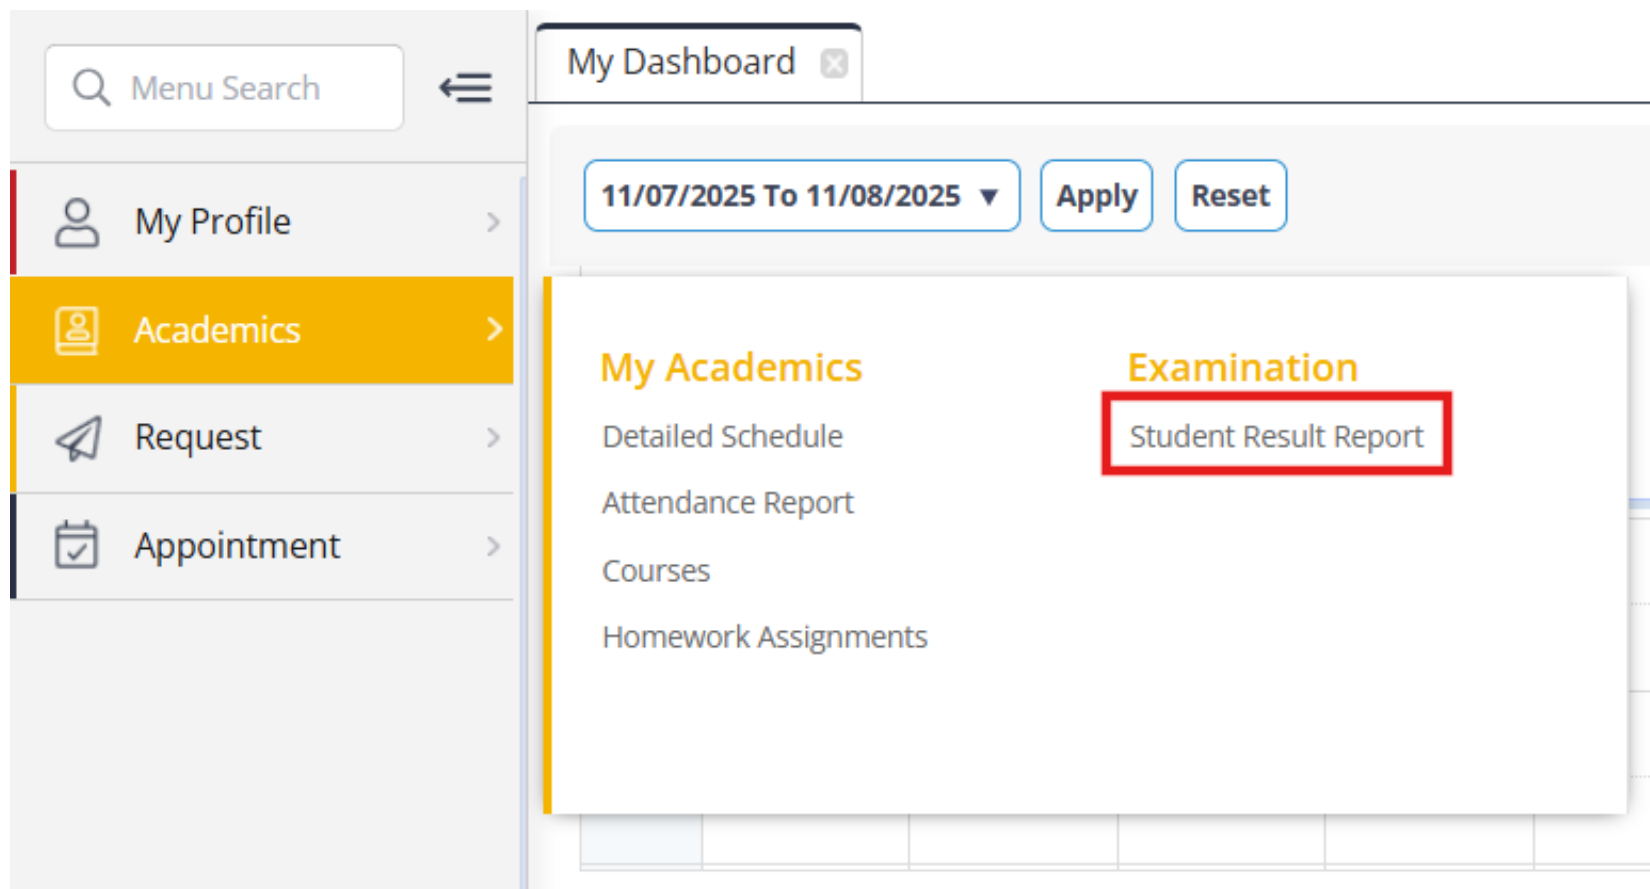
Menu Search

My Profile

Academics

Request

Appointment

My Dashboard

11/07/2025 To 11/08/2025 ▼

Apply

Reset

My Academics

Detailed Schedule

Attendance Report

Courses

Homework Assignments

Examination

Student Result Report